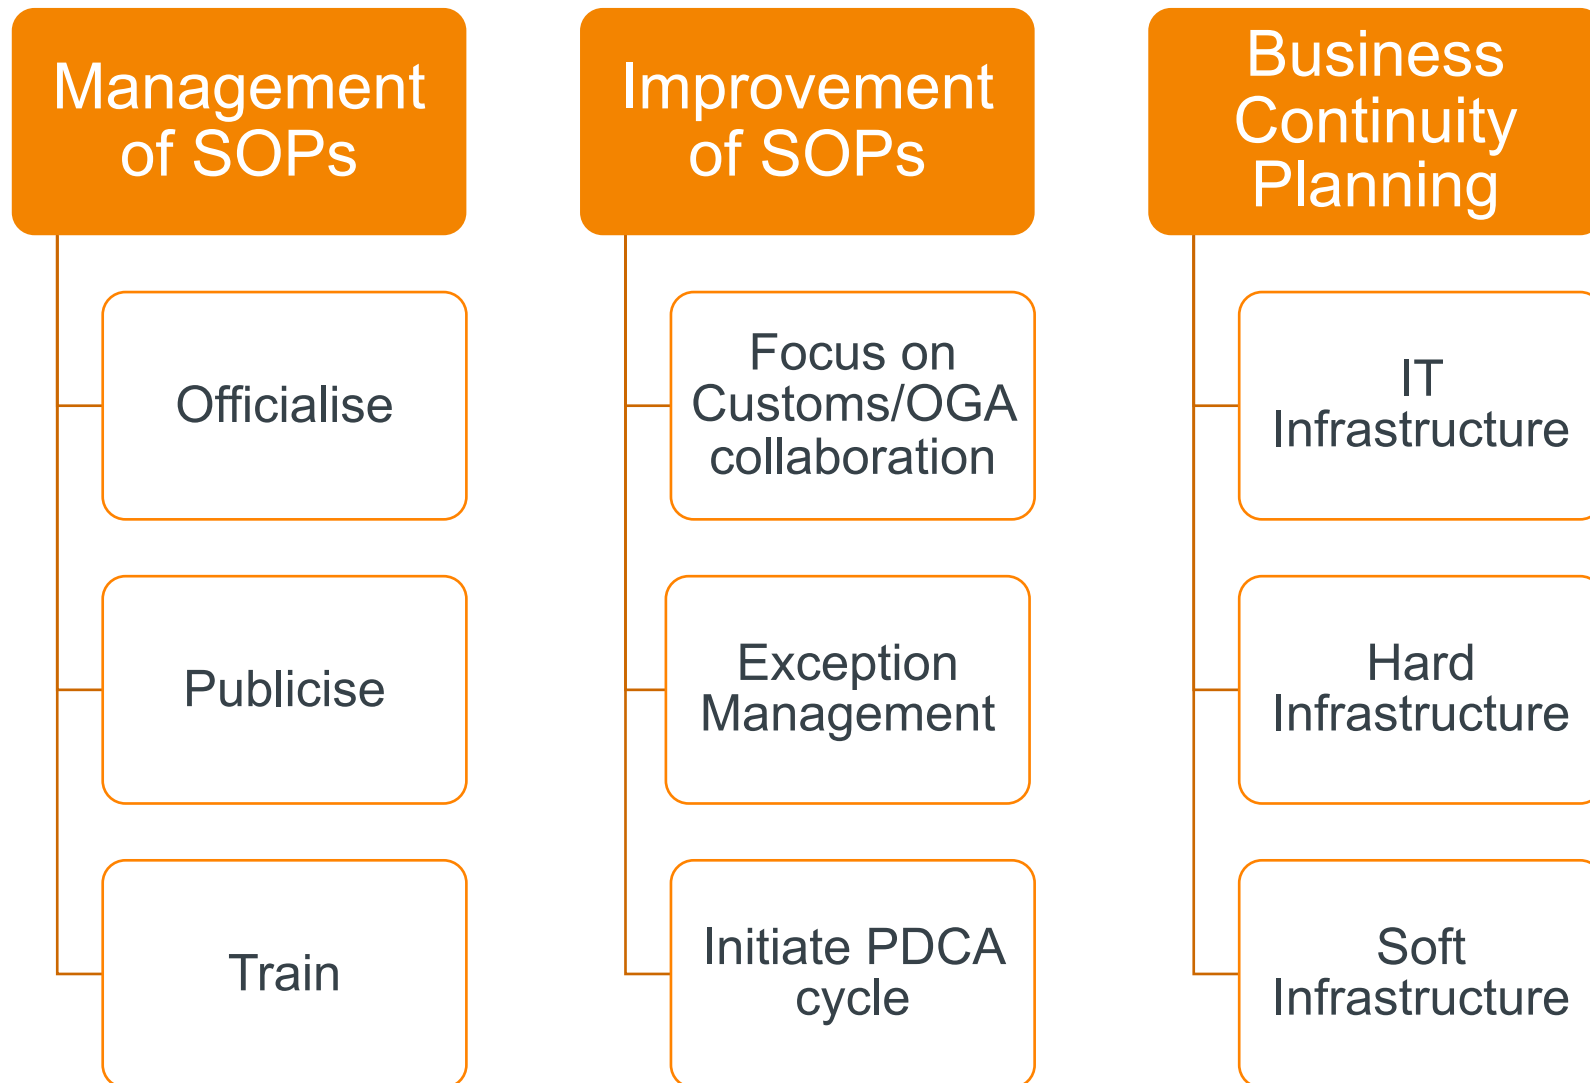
Management of SOPs

Officialise

Publicise

Train

Improvement of SOPs

Focus on Customs/OGA collaboration

Exception Management

Initiate PDCA cycle

Business Continuity Planning

IT Infrastructure

Hard Infrastructure

Soft Infrastructure